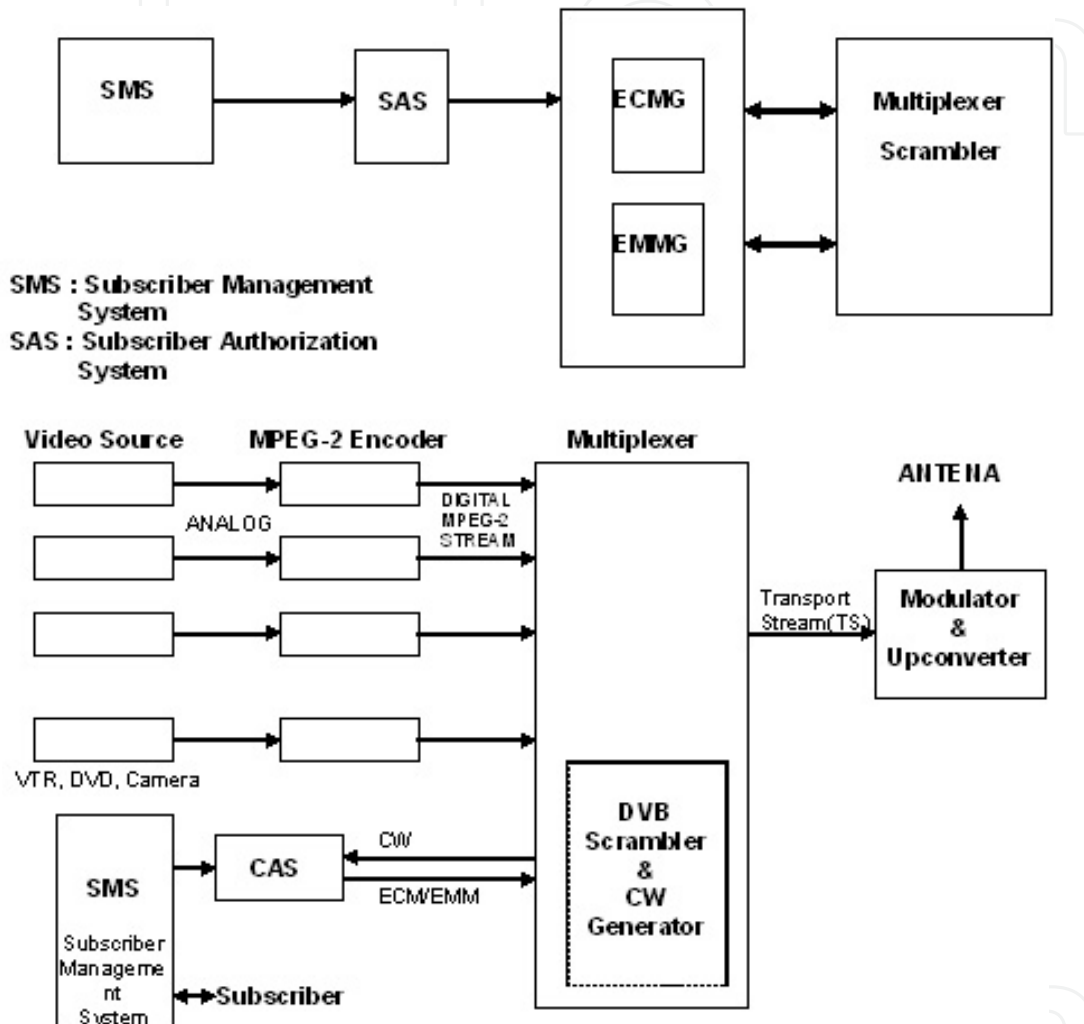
SMS

SAS

ECMG

EMMG

Multiplexer
Scrambler

SMS : Subscriber Management System
SAS : Subscriber Authorization System

Video Source

MPEG-2 Encoder

Multiplexer

ANTENA

ANALOG

DIGITAL MPEG-2 STREAM

Transport Stream(TS)

Modulator & Upconverter

VTR, DVD, Camera

DVB Scrambler & CW Generator

CW

ECM/EMM

CAS

SMS

Subscriber Manageme nt System

Subscriber